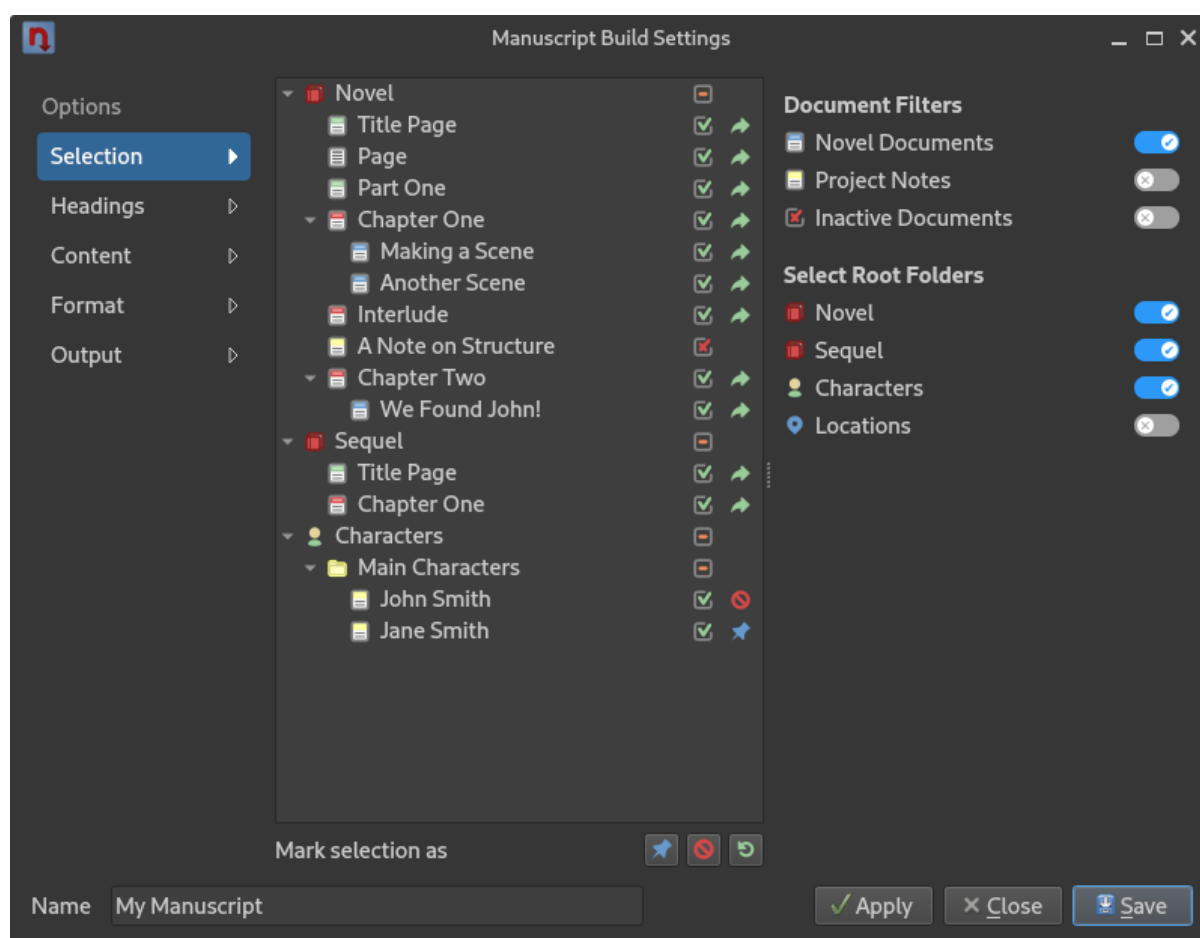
Manuscript Build Settings

Options
Selection
Headings
Content
Format
Output

Novel
Title Page
Page
Part One
Chapter One
Making a Scene
Another Scene
Interlude
A Note on Structure
Chapter Two
We Found John!
Sequel
Title Page
Chapter One
Characters
Main Characters
John Smith
Jane Smith

Document Filters
Novel Documents
Project Notes
Inactive Documents

Select Root Folders
Novel
Sequel
Characters
Locations

Mark selection as

Name My Manuscript

Apply
Close
Save